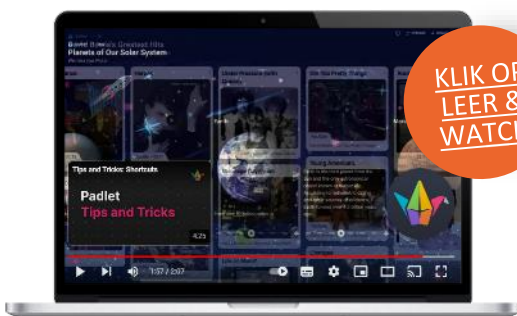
David Bowie's Greatest Hits
Planets of Our Solar System

Under Pressure (with
On the Pretty Things
Young Americans

Tips and Tricks: Shortcuts

Padlet
Tips and Tricks

4:25

1:57 / 2:07

KLIK OF
LEER &
WATCH